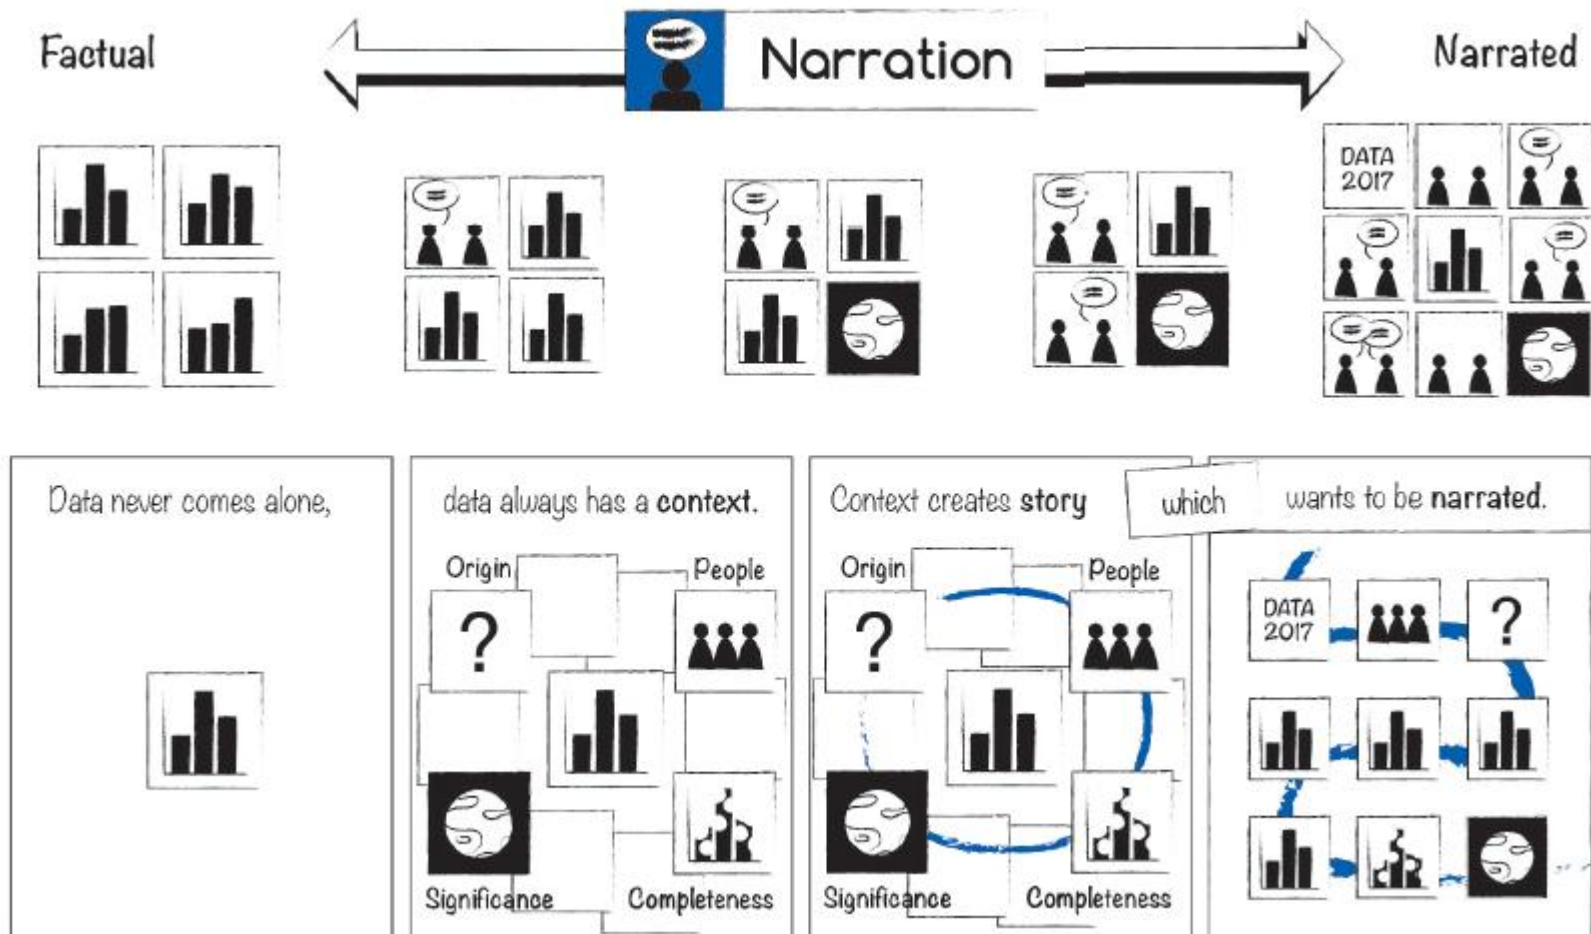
Factual

Narration

Narrated

DATA 2017

Data never comes alone,

data always has a **context**.

Origin

People

?

Significance

Completeness

Context creates **story**

which

wants to be **narrated**.

Origin

People

?

Significance

Completeness

DATA 2017

?